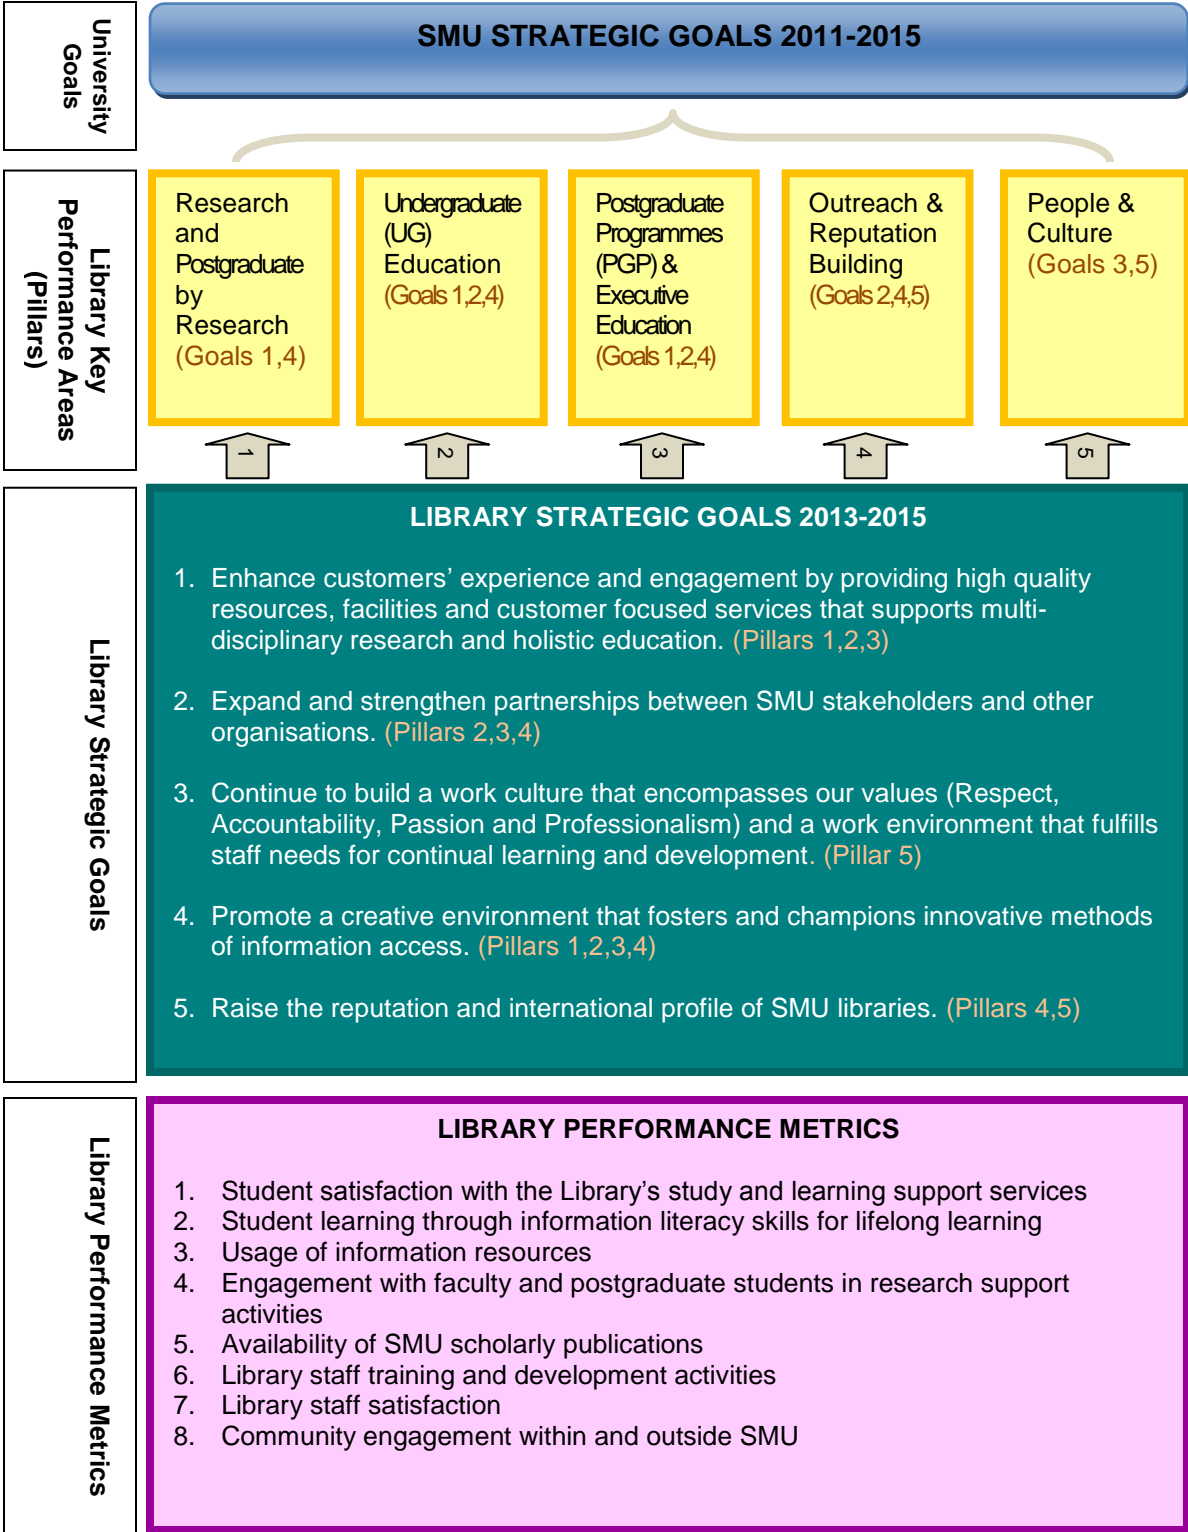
University Goals

SMU STRATEGIC GOALS 2011-2015

Library Key Performance Areas (Pillars)

Research and Postgraduate by Research (Goals 1,4)

Undergraduate (UG) Education (Goals 1,2,4)

Postgraduate Programmes (PGP) & Executive Education (Goals 1,2,4)

Outreach & Reputation Building (Goals 2,4,5)

People & Culture (Goals 3,5)

1

2

3

4

5

Library Strategic Goals

LIBRARY STRATEGIC GOALS 2013-2015

1. Enhance customers' experience and engagement by providing high quality resources, facilities and customer focused services that supports multi-disciplinary research and holistic education. (Pillars 1,2,3)

2. Expand and strengthen partnerships between SMU stakeholders and other organisations. (Pillars 2,3,4)

3. Continue to build a work culture that encompasses our values (Respect, Accountability, Passion and Professionalism) and a work environment that fulfills staff needs for continual learning and development. (Pillar 5)

4. Promote a creative environment that fosters and champions innovative methods of information access. (Pillars 1,2,3,4)

5. Raise the reputation and international profile of SMU libraries. (Pillars 4,5)

Library Performance Metrics

LIBRARY PERFORMANCE METRICS

1. Student satisfaction with the Library's study and learning support services
2. Student learning through information literacy skills for lifelong learning
3. Usage of information resources
4. Engagement with faculty and postgraduate students in research support activities
5. Availability of SMU scholarly publications
6. Library staff training and development activities
7. Library staff satisfaction
8. Community engagement within and outside SMU